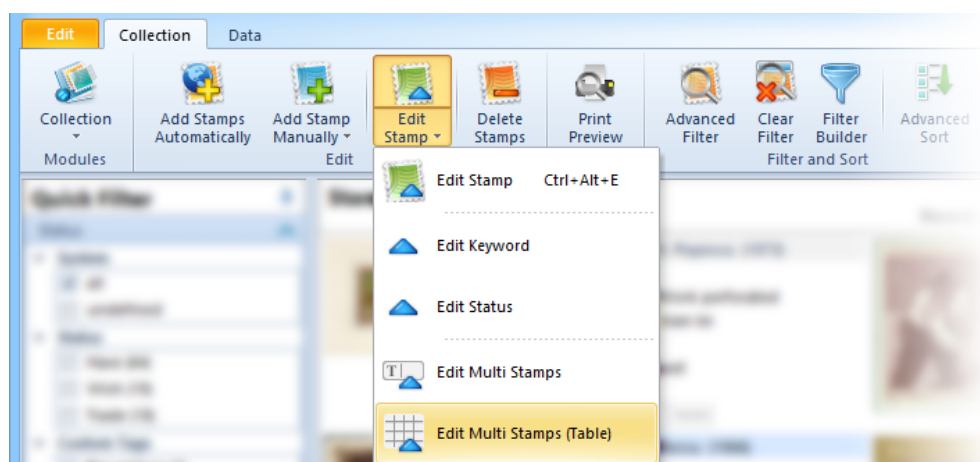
Edit
Collection
Data

Collection
Modules

Add Stamps Automatically
Add Stamp Manually
Edit Stamp
Delete Stamps
Print Preview
Edit

Advanced Filter
Clear Filter
Filter Builder
Advanced Sort
Filter and Sort

Quick Filter

Edit Stamp Ctrl+Alt+E
Edit Keyword
Edit Status
Edit Multi Stamps
Edit Multi Stamps (Table)